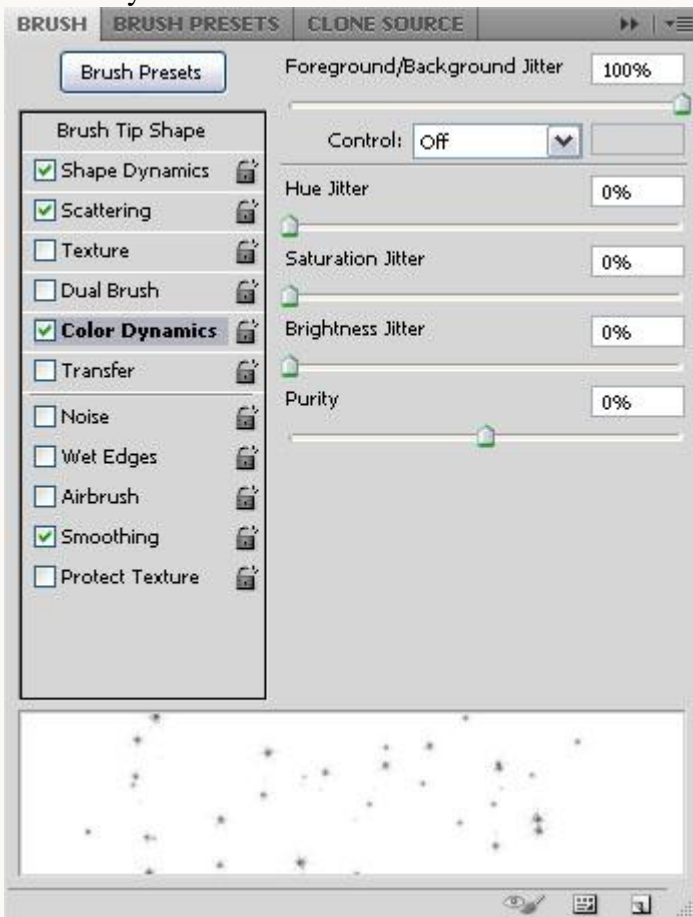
BRUSH BRUSH PRESETS CLONE SOURCE

Brush Presets

Brush Tip Shape
Shape Dynamics
Scattering
Texture
Dual Brush
Color Dynamics
Transfer
Noise
Wet Edges
Airbrush
Smoothing
Protect Texture

Foreground/Background Jitter 100%

Control: Off

Hue Jitter 0%

Saturation Jitter 0%

Brightness Jitter 0%

Purity 0%